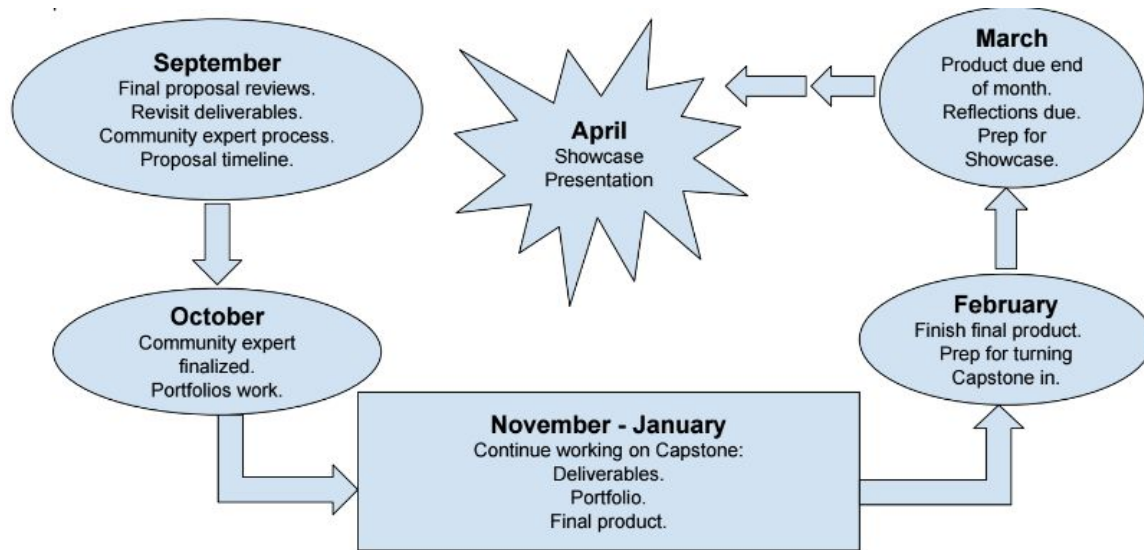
**September**
Final proposal reviews.
Revisit deliverables.
Community expert process.
Proposal timeline.

**April**
Showcase
Presentation

**March**
Product due end of month.
Reflections due.
Prep for Showcase.

**October**
Community expert finalized.
Portfolios work.

**November - January**
Continue working on Capstone:
Deliverables.
Portfolio.
Final product.

**February**
Finish final product.
Prep for turning Capstone in.